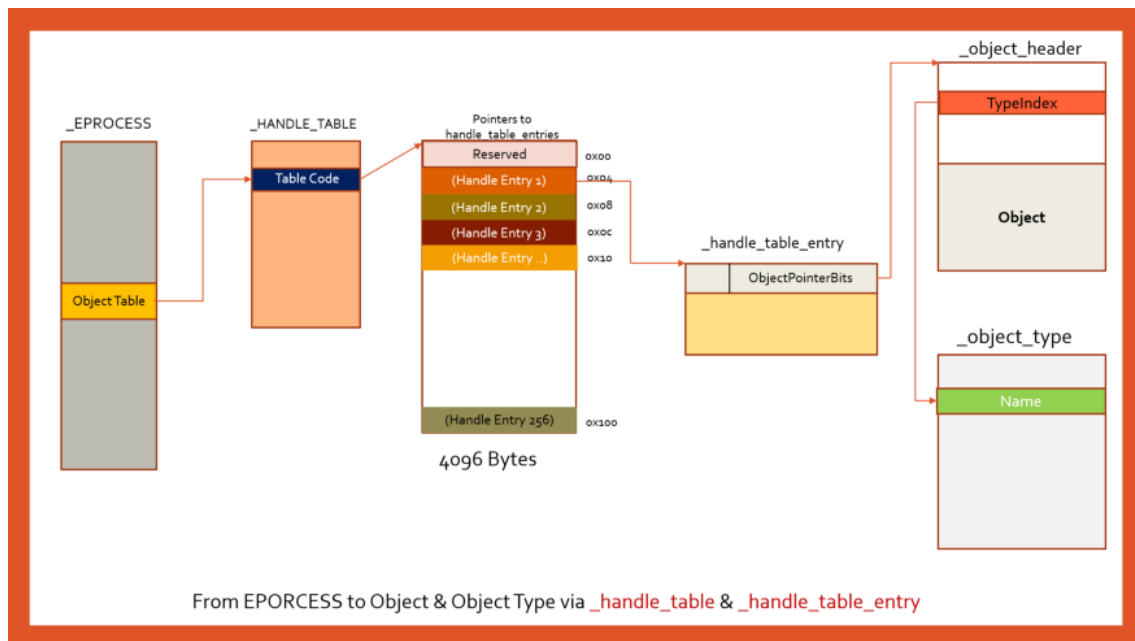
_EPROCESS

Object Table

_HANDLE_TABLE

Table Code

Pointers to handle_table_entries

Reserved
(Handle Entry 1)
(Handle Entry 2)
(Handle Entry 3)
(Handle Entry ..)
(Handle Entry 256)

0x00
0x04
0x08
0x0c
0x10
0x100

4096 Bytes

_handle_table_entry

ObjectPointerBits

_object_header

TypeIndex

Object

_object_type

Name

From EPORCESS to Object & Object Type via _handle_table & _handle_table_entry